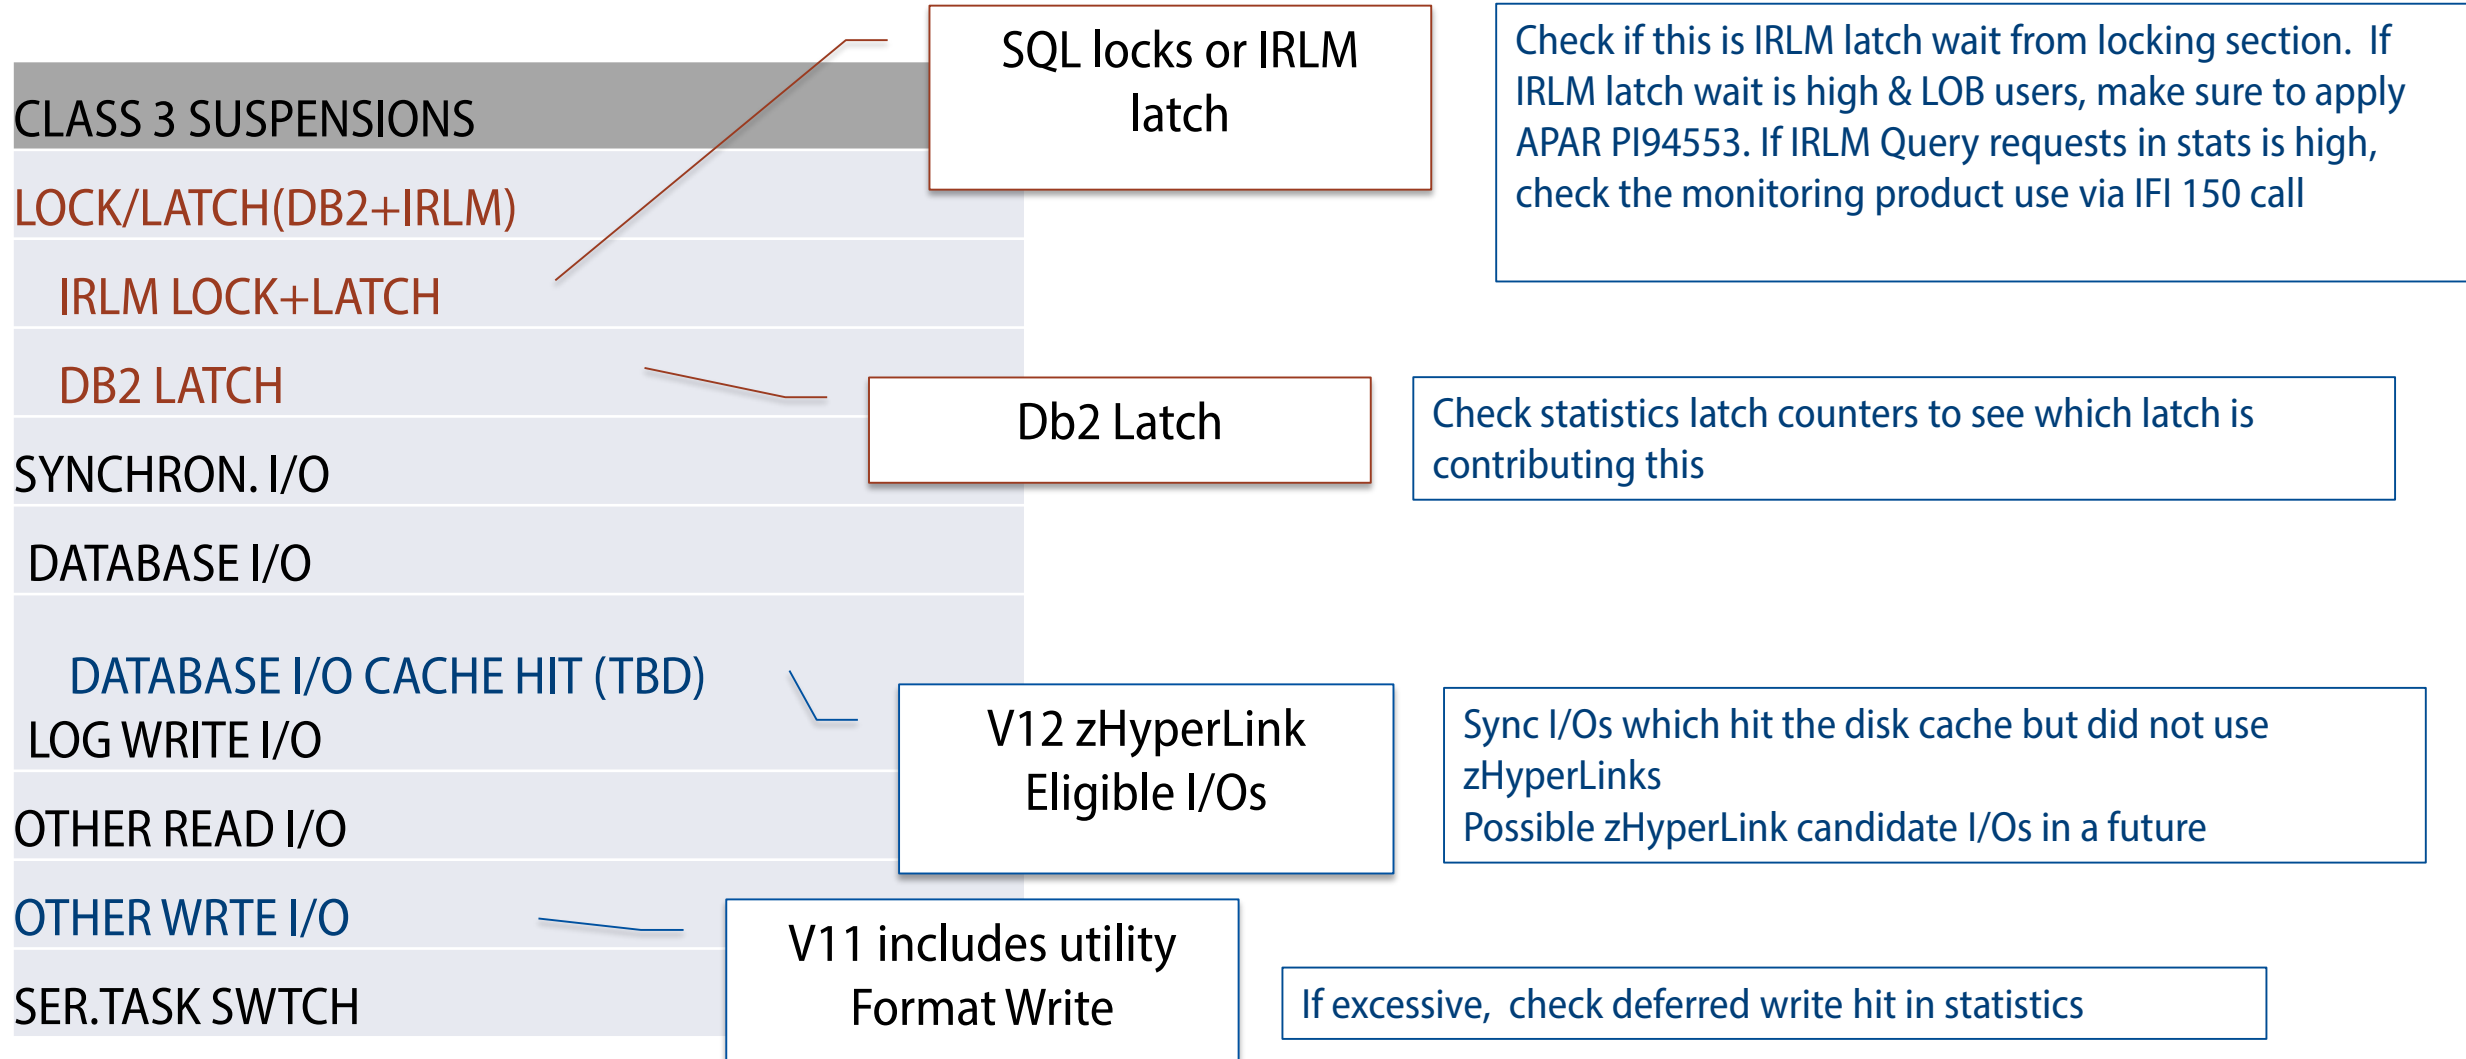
CLASS 3 SUSPENSIONS

LOCK/LATCH(DB2+IRLM)

IRLM LOCK+LATCH

DB2 LATCH

SYNCHRON. I/O

DATABASE I/O

DATABASE I/O CACHE HIT (TBD)

LOG WRITE I/O

OTHER READ I/O

OTHER WRTE I/O

SER.TASK SWTCH

SQL locks or IRLM latch

Check if this is IRLM latch wait from locking section. If IRLM latch wait is high & LOB users, make sure to apply APAR PI94553. If IRLM Query requests in stats is high, check the monitoring product use via IFI 150 call

Db2 Latch

Check statistics latch counters to see which latch is contributing this

V12 zHyperLink Eligible I/Os

Sync I/Os which hit the disk cache but did not use zHyperLinks
Possible zHyperLink candidate I/Os in a future

V11 includes utility Format Write

If excessive, check deferred write hit in statistics